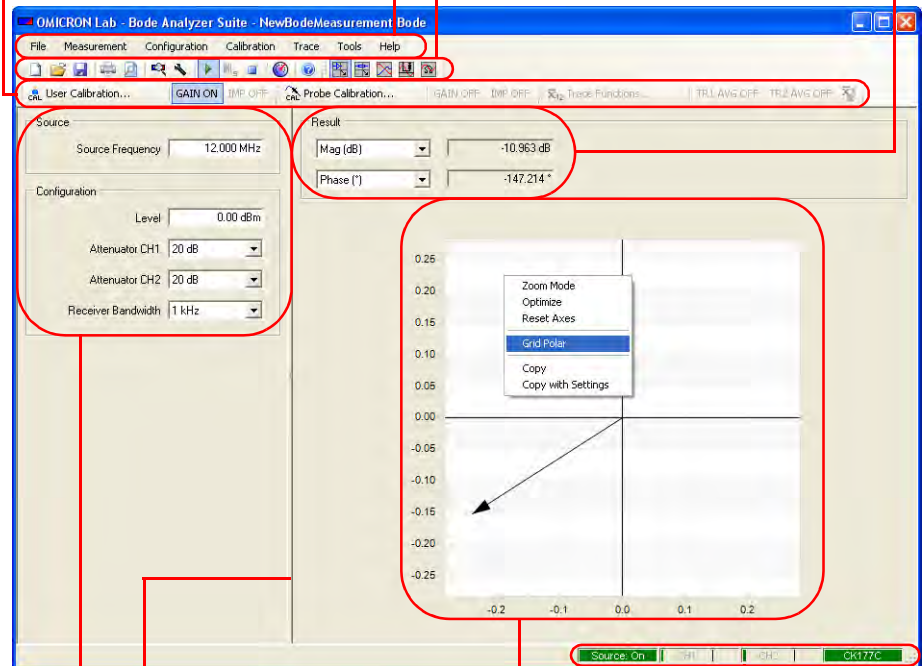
OMICRON Lab - Bode Analyzer Suite - NewBodeMeasurement.Bode

File Measurement Configuration Calibration Trace Tools Help

User Calibration... GAIN ON IMP OFF Probe Calibration... GAIN OFF IMP OFF Trace Functions... TR1 AVG OFF TR2 AVG OFF

Source

Source Frequency 12.000 MHz

Configuration

Level 0.00 dBm

Attenuator CH1 20 dB

Attenuator CH2 20 dB

Receiver Bandwidth 1 kHz

Result

Mag (dB) -10.963 dB

Phase (°) -147.214 °

0.25
0.20
0.15
0.10
0.05
0.00
-0.05
-0.10
-0.15
-0.20
-0.25

-0.2 -0.1 0.0 0.1 0.2

Zoom Mode
Optimize
Reset Axes
Grid Polar
Copy
Copy with Settings

Source: On CH1 CH2 CK177C